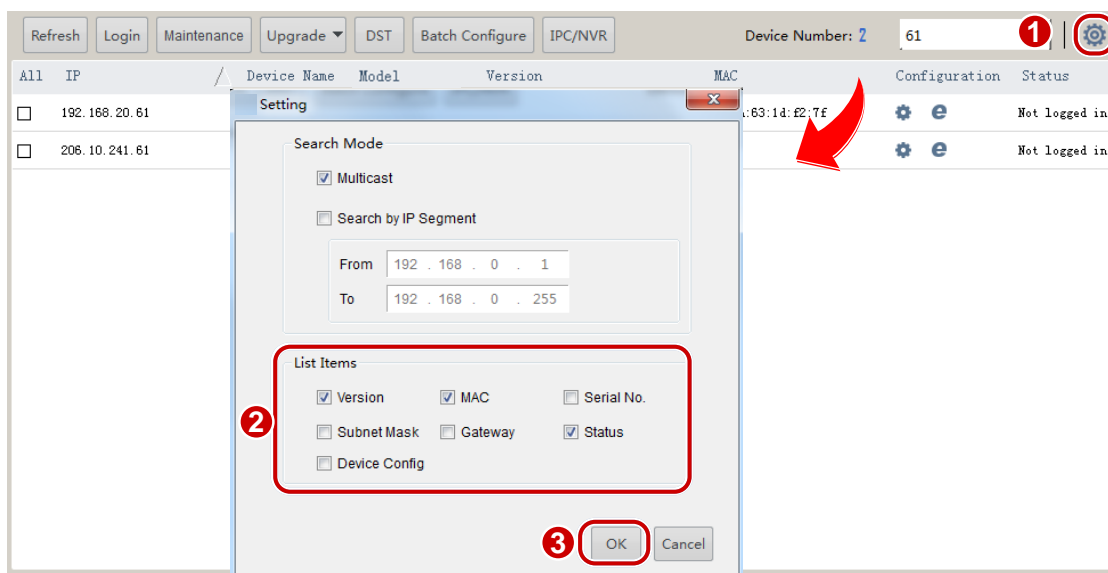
Refresh Login Maintenance Upgrade DST Batch Configure IPC/NVR Device Number: 2 61 1

| All | IP | Device Name | Model | Version | MAC | Configuration | Status |
|---|---|---|---|---|---|---|---|
| ☐ | 192.168.20.61 | | | | :63:1d:f2:7f | | Not logged in |
| ☐ | 206.10.241.61 | | | | | | Not logged in |

Setting

Search Mode

☑ Multicast

☐ Search by IP Segment

From 192 . 168 . 0 . 1

To 192 . 168 . 0 . 255

List Items

☑ Version ☑ MAC ☐ Serial No.

☐ Subnet Mask ☐ Gateway ☑ Status

☐ Device Config

2

3 OK Cancel